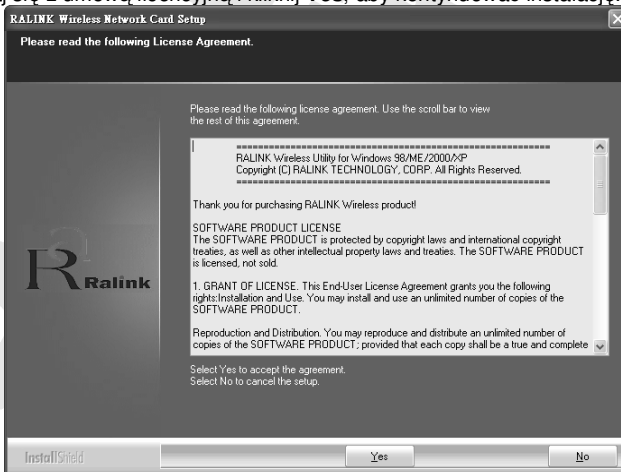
RALINK Wireless Network Card Setup

Please read the following License Agreement.

Please read the following license agreement. Use the scroll bar to view the rest of this agreement.

==========================================
RALINK Wireless Utility for Windows 98/ME/2000/XP
Copyright (C) RALINK TECHNOLOGY, CORP. All Rights Reserved.
==========================================

Thank you for purchasing RALINK Wireless product!

SOFTWARE PRODUCT LICENSE
The SOFTWARE PRODUCT is protected by copyright laws and international copyright treaties, as well as other intellectual property laws and treaties. The SOFTWARE PRODUCT is licensed, not sold.

1. GRANT OF LICENSE. This End-User License Agreement grants you the following rights:Installation and Use. You may install and use an unlimited number of copies of the SOFTWARE PRODUCT.

Reproduction and Distribution. You may reproduce and distribute an unlimited number of copies of the SOFTWARE PRODUCT; provided that each copy shall be a true and complete

Select Yes to accept the agreement.
Select No to cancel the setup.

Ralink

InstallShield

Yes

No